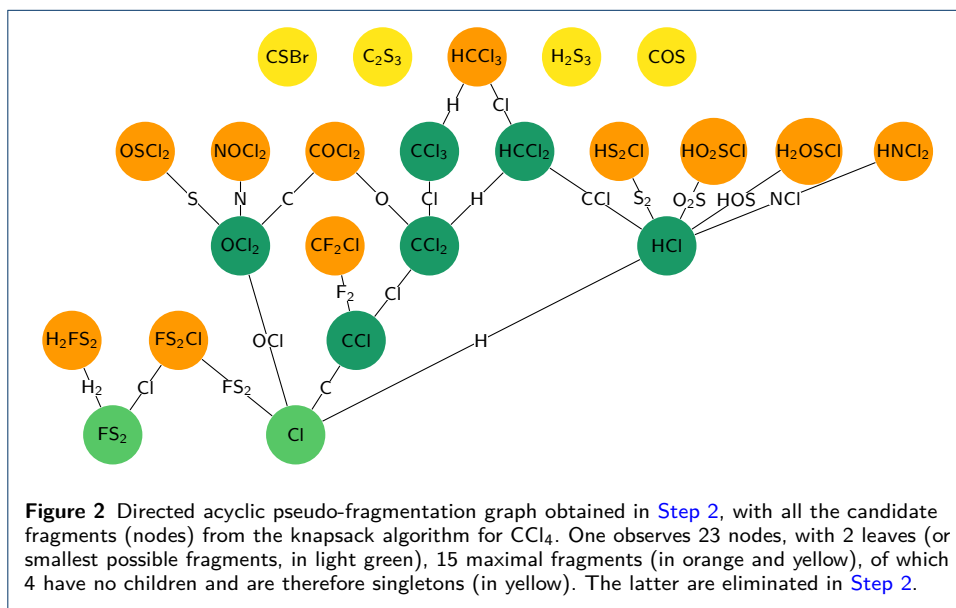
CSBr $C_2S_3$ $HCCl_3$ $H_2S_3$ COS

H Cl

$OSCl_2$ $NOCl_2$ $COCl_2$ $CCl_3$ $HCCl_2$ $HS_2Cl$ $HO_2SCl$ $H_2OSCl$ $HNCl_2$

S N C O Cl H CCl $S_2$ $O_2S$ HOS NCl

$OCl_2$ $CF_2Cl$ $CCl_2$ HCl

$F_2$ Cl

$H_2FS_2$ $FS_2Cl$ OCl CCl H

$H_2$ Cl $FS_2$ C

$FS_2$ Cl

**Figure 2** Directed acyclic pseudo-fragmentation graph obtained in Step 2, with all the candidate fragments (nodes) from the knapsack algorithm for $CCl_4$. One observes 23 nodes, with 2 leaves (or smallest possible fragments, in light green), 15 maximal fragments (in orange and yellow), of which 4 have no children and are therefore singletons (in yellow). The latter are eliminated in Step 2.